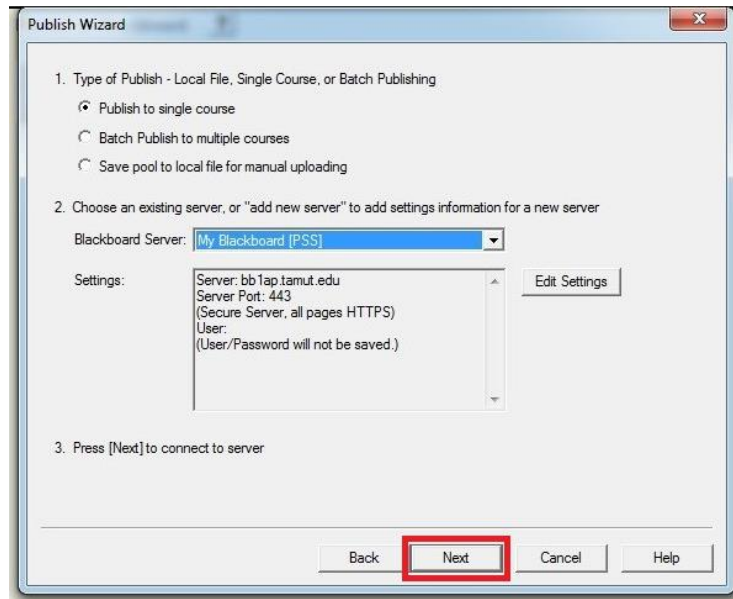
Publish Wizard

1. Type of Publish - Local File, Single Course, or Batch Publishing

Publish to single course

Batch Publish to multiple courses

Save pool to local file for manual uploading

2. Choose an existing server, or "add new server" to add settings information for a new server

Blackboard Server: My Blackboard [PSS]

Settings:

Server: bb1ap.tamut.edu
Server Port: 443
(Secure Server, all pages HTTPS)
User:
(User/Password will not be saved.)

Edit Settings

3. Press [Next] to connect to server

Back

Next

Cancel

Help